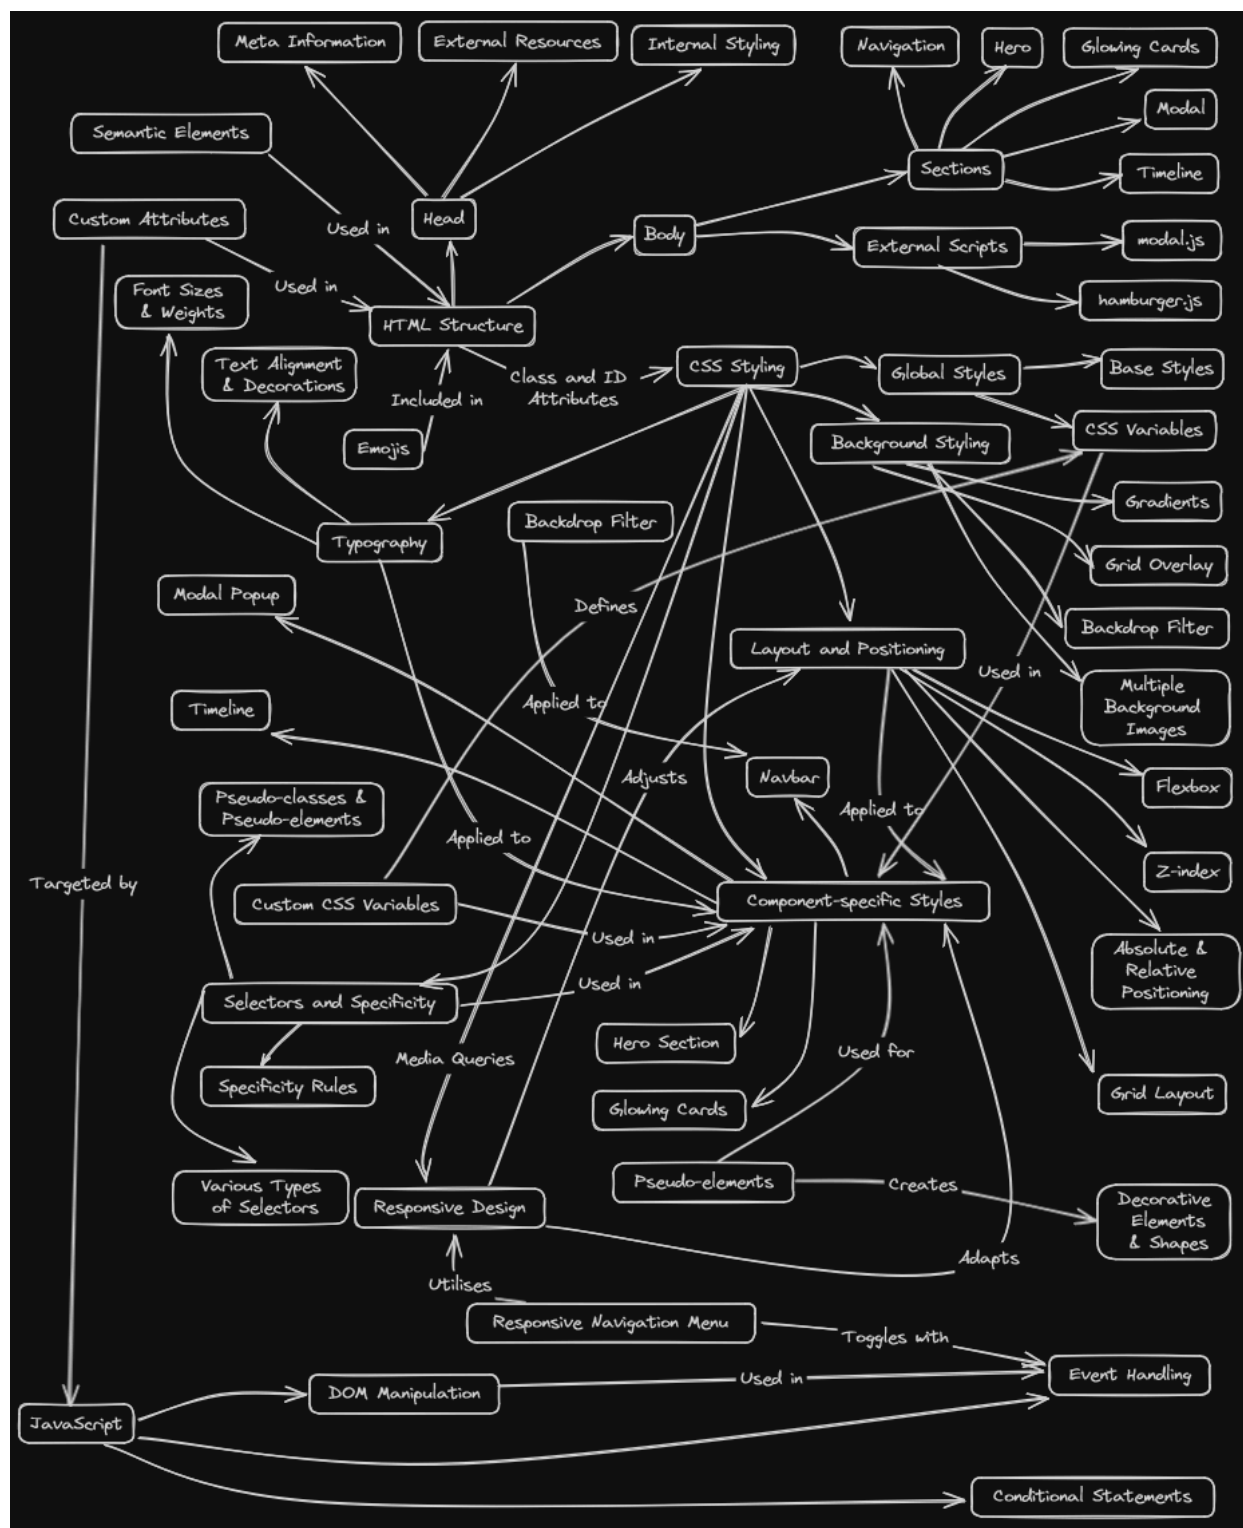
Meta Information
External Resources
Internal Styling
Navigation
Hero
Glowing Cards
Modal
Semantic Elements
Sections
Timeline
Custom Attributes
Used in
Head
Body
External Scripts
modal.js
Used in
hamburger.js
Font Sizes & Weights
HTML Structure
Text Alignment & Decorations
Included in
Class and ID Attributes
CSS Styling
Global Styles
Base Styles
Emojis
CSS Variables
Background Styling
Gradients
Backdrop Filter
Typography
Grid Overlay
Modal Popup
Defines
Backdrop Filter
Layout and Positioning
Used in
Multiple Background Images
Timeline
Applied to
Navbar
Adjusts
Flexbox
Pseudo-classes & Pseudo-elements
Applied to
Applied to
Z-index
Targeted by
Custom CSS Variables
Component-specific Styles
Used in
Absolute & Relative Positioning
Selectors and Specificity
Used in
Hero Section
Media Queries
Used for
Specificity Rules
Glowing Cards
Grid Layout
Various Types of Selectors
Responsive Design
Pseudo-elements
Creates
Decorative Elements & Shapes
Adapts
Utilises
Responsive Navigation Menu
Toggles with
Event Handling
DOM Manipulation
Used in
JavaScript
Conditional Statements